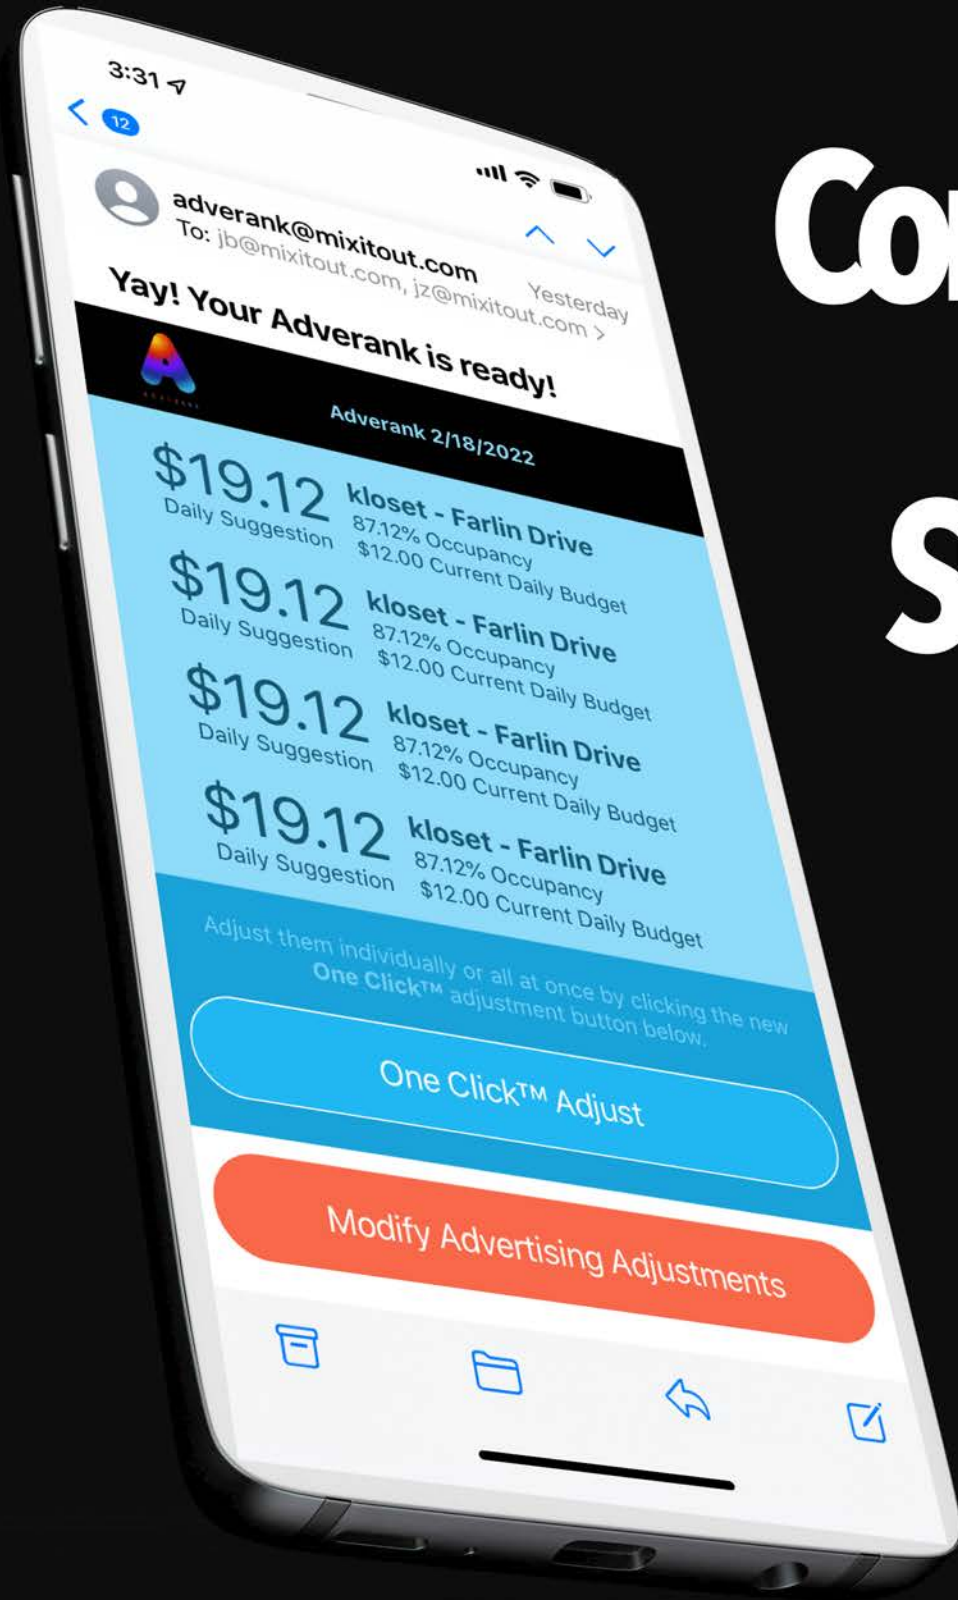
3:31

12

adverank@mixitout.com
To: jb@mixitout.com, jz@mixitout.com >
Yesterday

Yay! Your Adverank is ready!

Adverank 2/18/2022

$19.12
Daily Suggestion
kloset - Farlin Drive
87.12% Occupancy
$12.00 Current Daily Budget

$19.12
Daily Suggestion
kloset - Farlin Drive
87.12% Occupancy
$12.00 Current Daily Budget

$19.12
Daily Suggestion
kloset - Farlin Drive
87.12% Occupancy
$12.00 Current Daily Budget

$19.12
Daily Suggestion
kloset - Farlin Drive
87.12% Occupancy
$12.00 Current Daily Budget

Adjust them individually or all at once by clicking the new One Click™ adjustment button below.

One Click™ Adjust

Modify Advertising Adjustments

Co
S